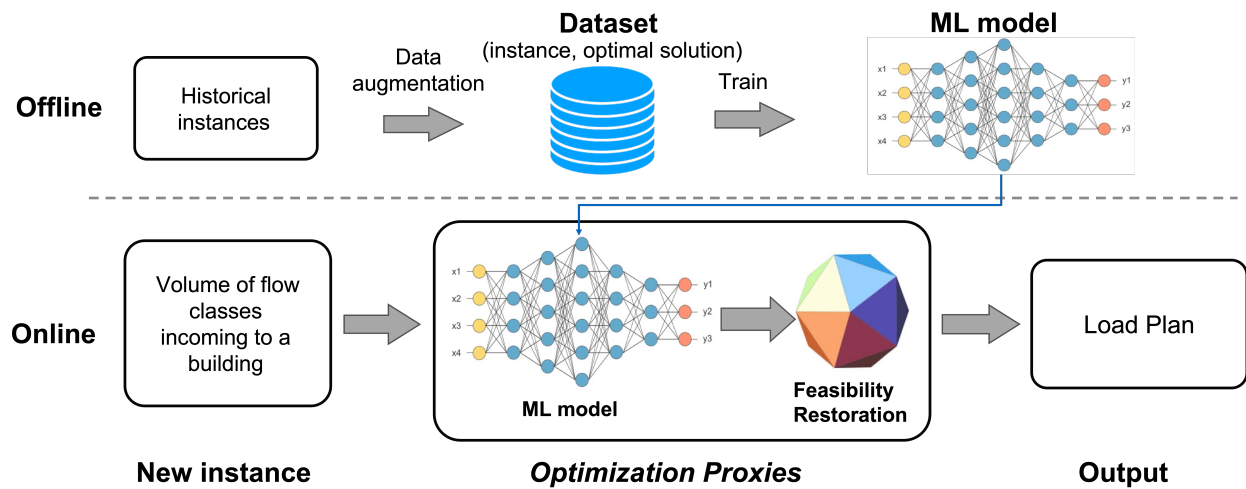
Offline

Historical instances

Data augmentation

Dataset
(instance, optimal solution)

Train

ML model

x1
x2
x3
x4

y1
y2
y3

Online

Volume of flow classes incoming to a building

x1
x2
x3
x4

y1
y2
y3

ML model

Feasibility Restoration

Load Plan

New instance

*Optimization Proxies*

Output